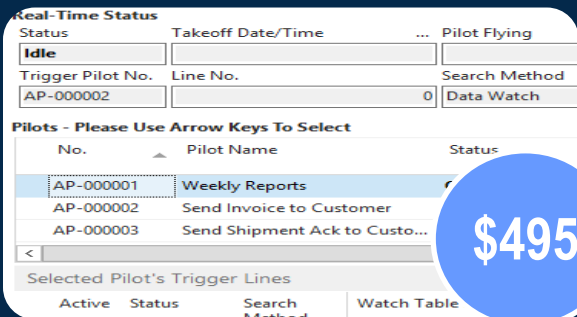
Real-Time Status

Status
Idle

Takeoff Date/Time ...

Pilot Flying

Trigger Pilot No.
AP-000002

Line No.
0

Search Method
Data Watch

Pilots - Please Use Arrow Keys To Select

| No. | Pilot Name | Status |
|---|---|---|
| AP-000001 | Weekly Reports | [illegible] |
| AP-000002 | Send Invoice to Customer | |
| AP-000003 | Send Shipment Ack to Custo... | |

<

Selected Pilot's Trigger Lines

Active Status Search Method Watch Table

$495